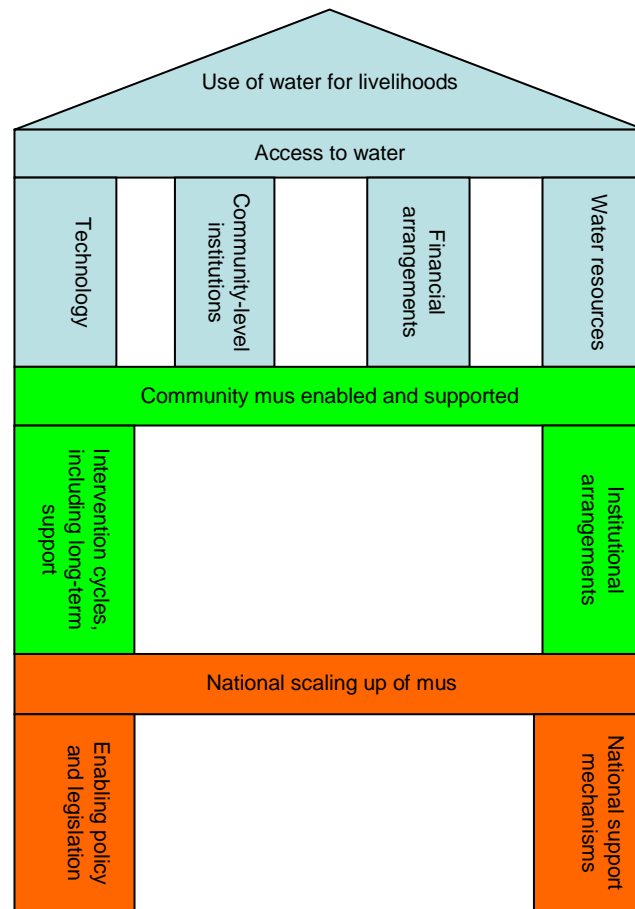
Use of water for livelihoods

Access to water

Technology

Community-level institutions

Financial arrangements

Water resources

Community mus enabled and supported

Intervention cycles, including long-term support

Institutional arrangements

National scaling up of mus

Enabling policy and legislation

National support mechanisms